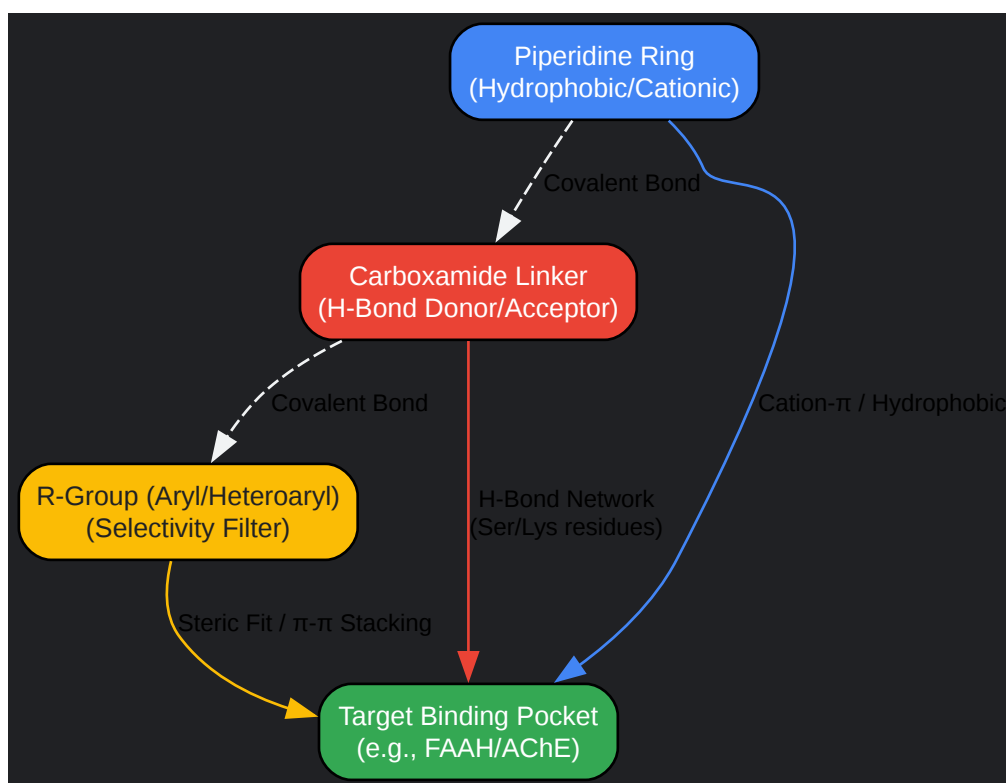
Piperidine Ring
(Hydrophobic/Cationic)

Covalent Bond

Carboxamide Linker
(H-Bond Donor/Acceptor)

Cation-π / Hydrophobic

Covalent Bond

R-Group (Aryl/Heteroaryl)
(Selectivity Filter)

H-Bond Network
(Ser/Lys residues)

Steric Fit / π-π Stacking

Target Binding Pocket
(e.g., FAAH/AChE)